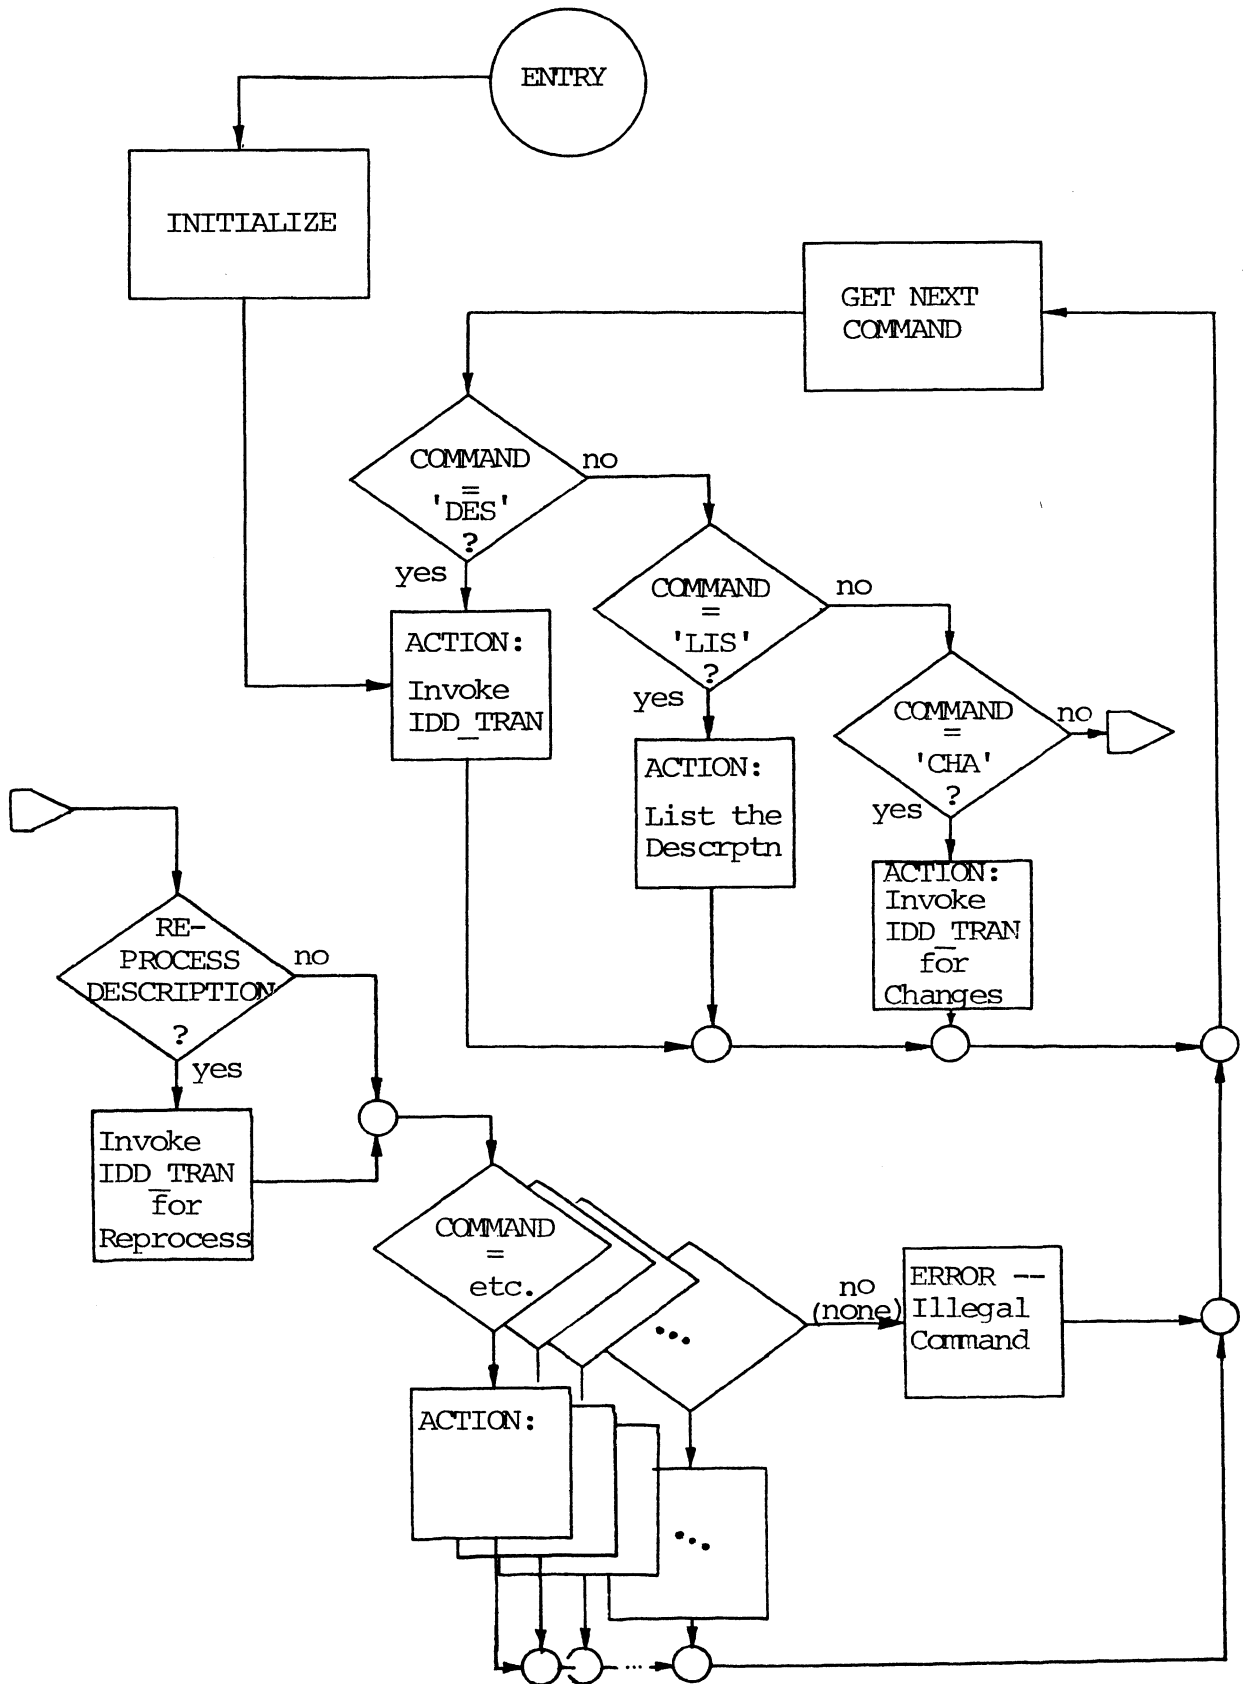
ENTRY

INITIALIZE

GET NEXT COMMAND

COMMAND = 'DES' ?

no

yes

ACTION: Invoke IDD_TRAN

COMMAND = 'LIS' ?

no

yes

ACTION: List the Descrptn

COMMAND = 'CHA' ?

no

yes

ACTION: Invoke IDD_TRAN for Changes

RE-PROCESS DESCRIPTION ?

no

yes

Invoke IDD_TRAN for Reprocess

COMMAND = etc.

...

no (none)

ERROR -- Illegal Command

ACTION:

...

...